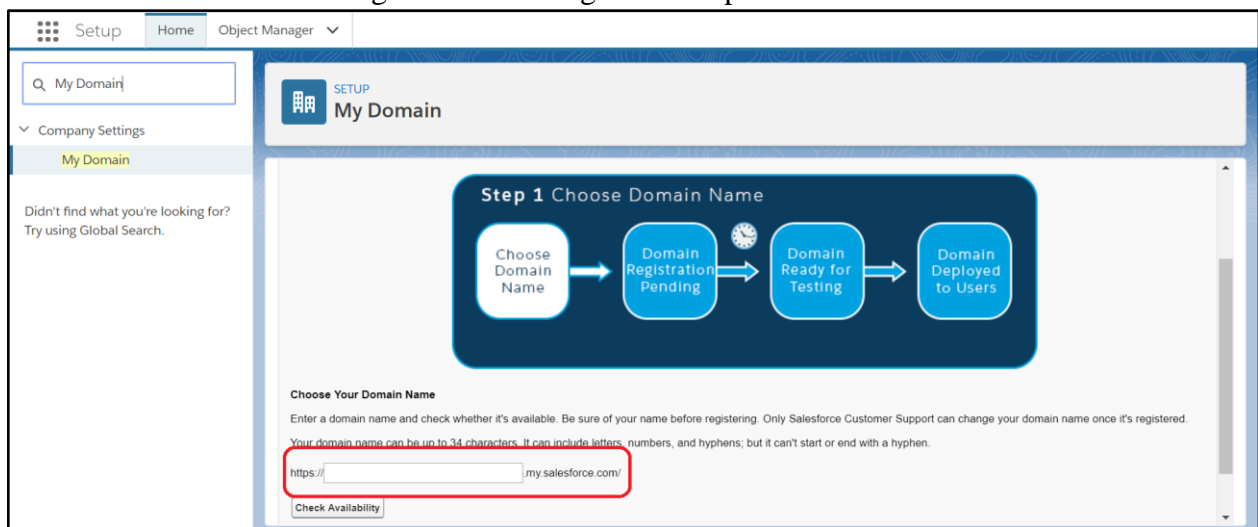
Setup Home Object Manager

My Domain

Company Settings

My Domain

Didn't find what you're looking for? Try using Global Search.

SETUP
My Domain

Step 1 Choose Domain Name

Choose Domain Name

Domain Registration Pending

Domain Ready for Testing

Domain Deployed to Users

Choose Your Domain Name

Enter a domain name and check whether it's available. Be sure of your name before registering. Only Salesforce Customer Support can change your domain name once it's registered.

Your domain name can be up to 34 characters. It can include letters, numbers, and hyphens; but it can't start or end with a hyphen.

https:// .my.salesforce.com/

Check Availability